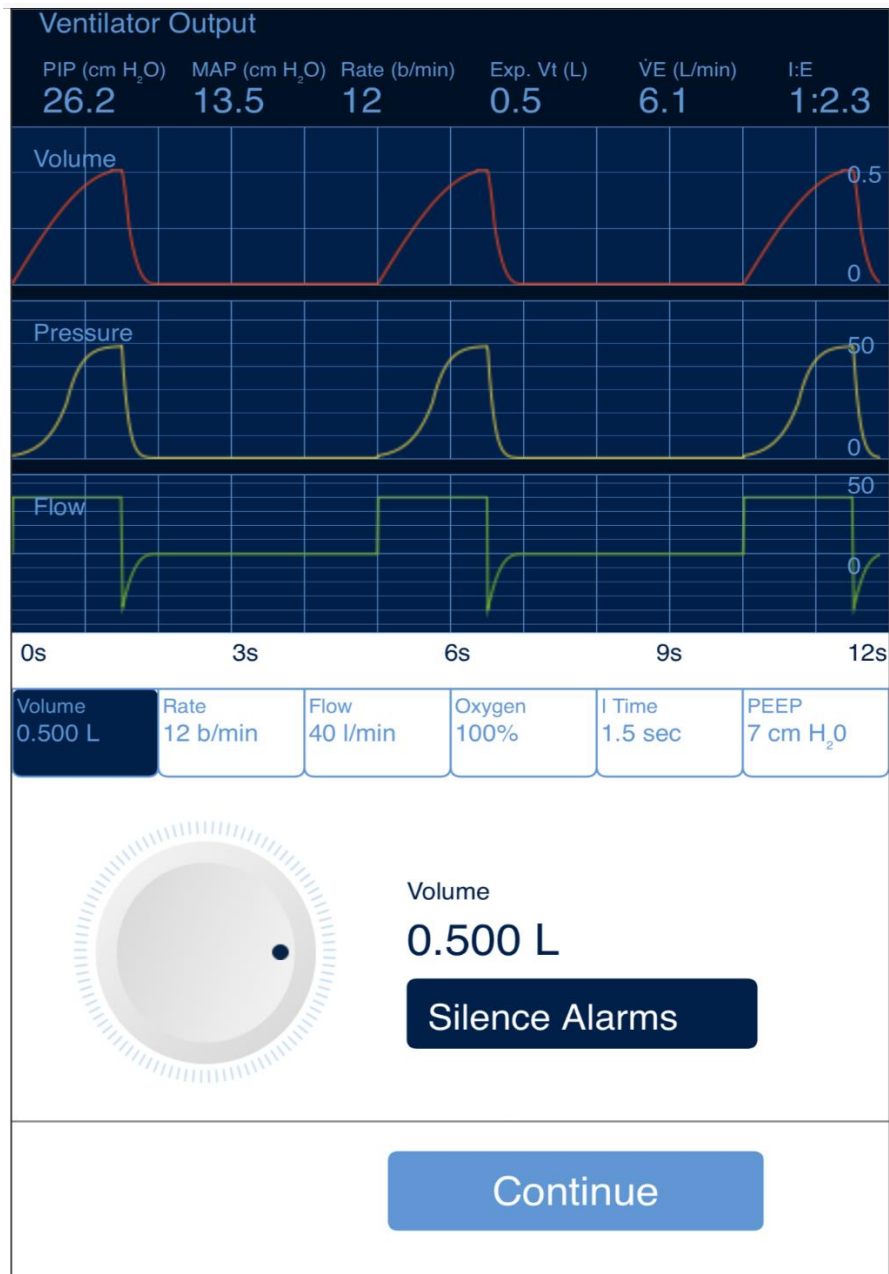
Ventilator Output

| PIP (cm $H_2O$) | MAP (cm $H_2O$) | Rate (b/min) | Exp. Vt (L) | $\dot{V}$E (L/min) | I:E |
|---|---|---|---|---|---|
| 26.2 | 13.5 | 12 | 0.5 | 6.1 | 1:2.3 |

Volume
0.5
0

Pressure
50
0

Flow
50
0

0s 3s 6s 9s 12s

| Volume | Rate | Flow | Oxygen | I Time | PEEP |
|---|---|---|---|---|---|
| 0.500 L | 12 b/min | 40 l/min | 100% | 1.5 sec | 7 cm $H_20$ |

Volume
0.500 L

Silence Alarms

Continue